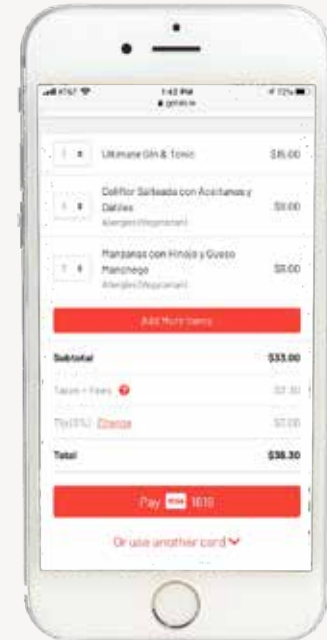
AT&T

1:42 PM

72%

Ultimate Gin & Tonic

$15.00

Coliflor Salteada con Aceitunas y Dátiles

Allergies (Vegetarian)

$9.00

Manzanas con Hinojo y Queso Manchego

Allergies (Vegetarian)

$9.00

Add More Items

Subtotal

$33.00

Taxes + Fees

$2.30

Tip (10%) Change

$3.00

Total

$38.30

Pay 1818

Or use another card